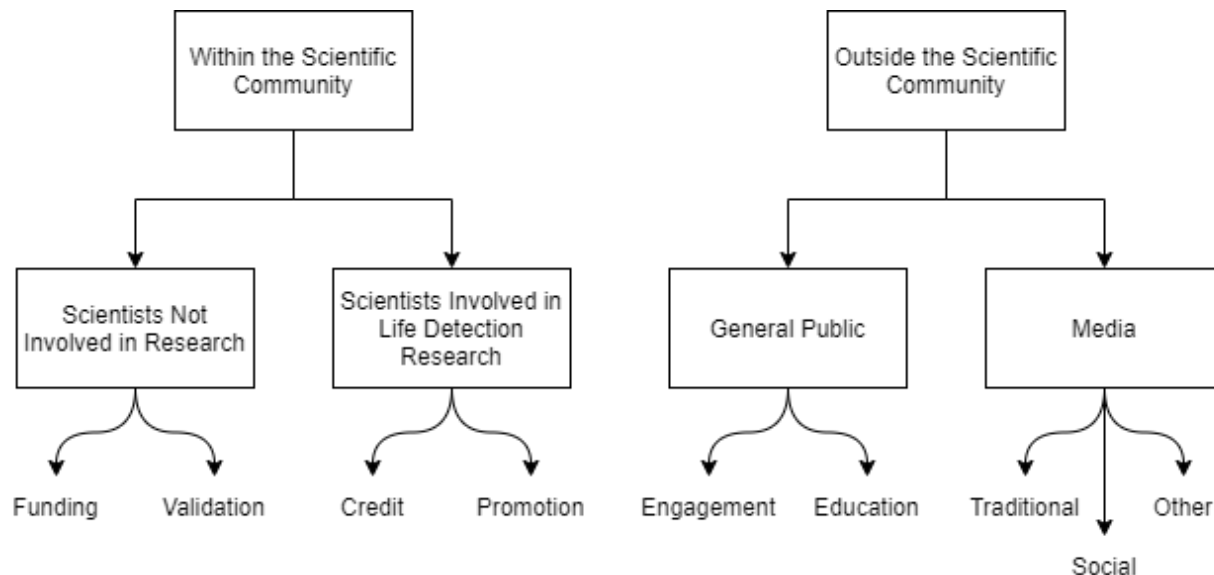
Within the Scientific Community

Scientists Not Involved in Research

Funding

Validation

Scientists Involved in Life Detection Research

Credit

Promotion

Outside the Scientific Community

General Public

Engagement

Education

Media

Traditional

Social

Other